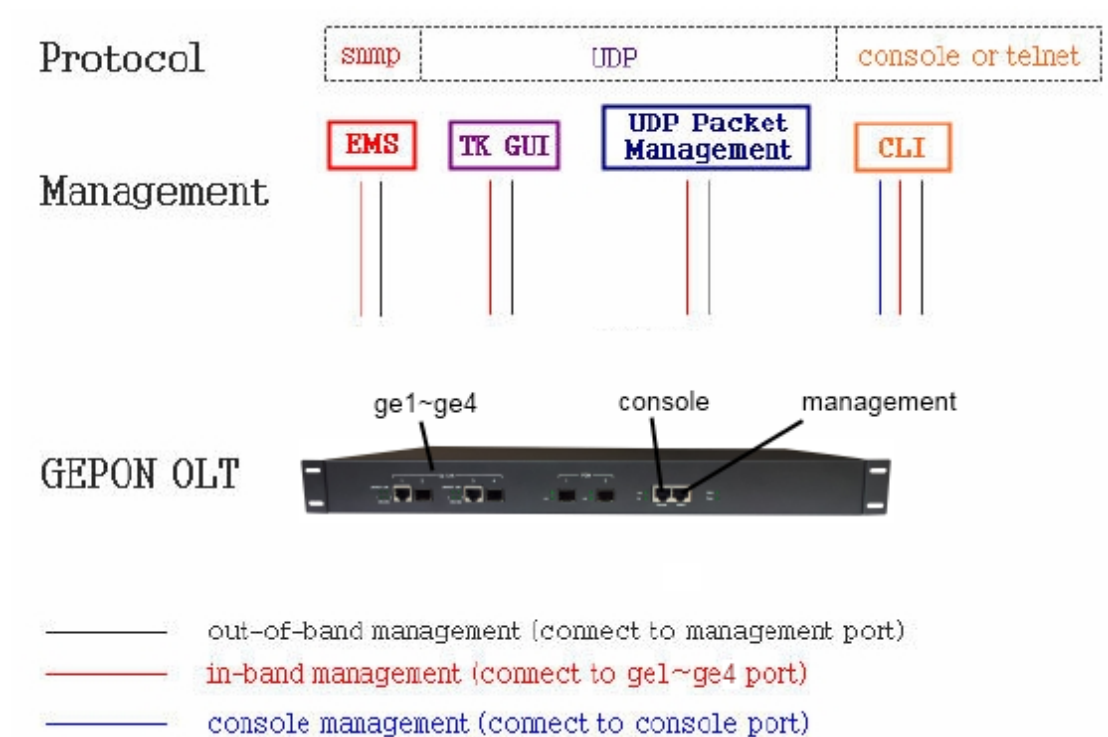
Protocol

snmp | UDP | console or telnet

Management

EMS

TK GUI

UDP Packet Management

CLI

GEPON OLT

ge1~ge4

console

management

out-of-band management (connect to management port)

in-band management (connect to ge1~ge4 port)

console management (connect to console port)